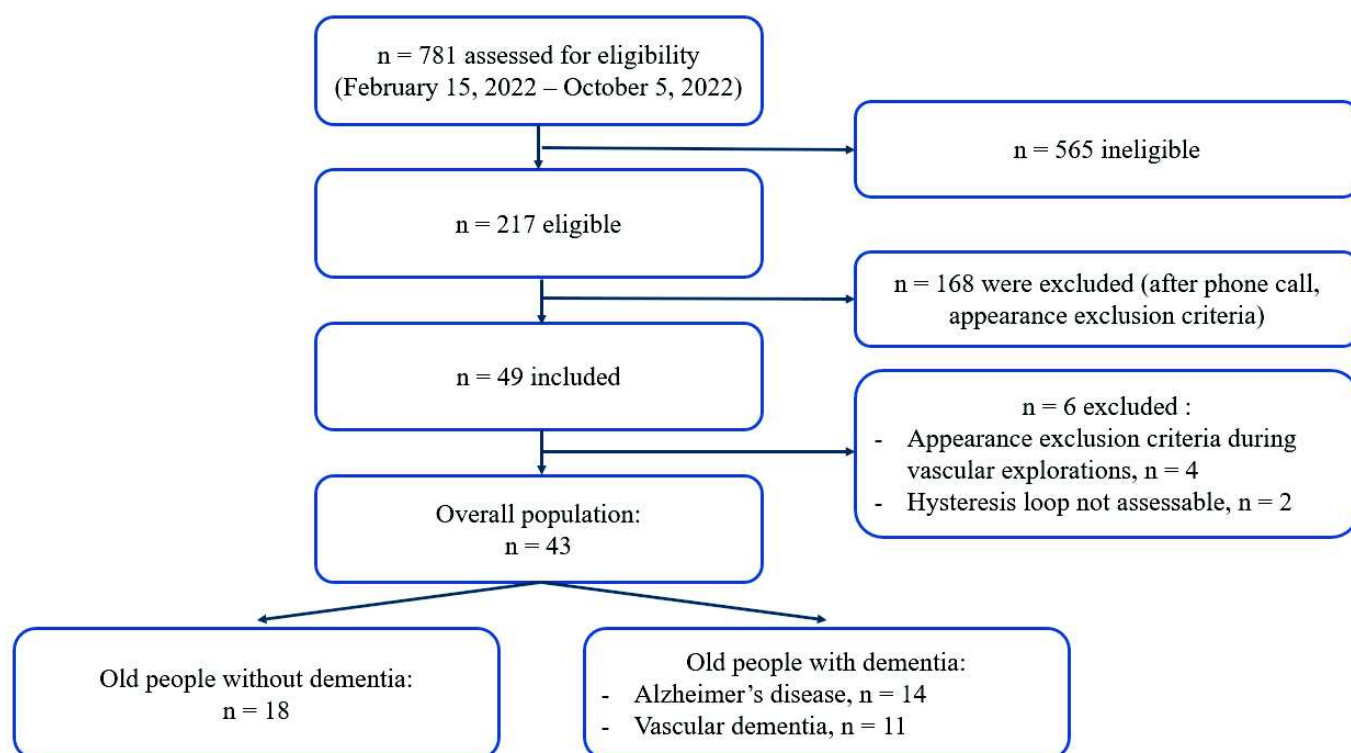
n = 781 assessed for eligibility
(February 15, 2022 – October 5, 2022)

n = 565 ineligible

n = 217 eligible

n = 168 were excluded (after phone call, appearance exclusion criteria)

n = 49 included

n = 6 excluded :
- Appearance exclusion criteria during vascular explorations, n = 4
- Hysteresis loop not assessable, n = 2

Overall population:
n = 43

Old people without dementia:
n = 18

Old people with dementia:
- Alzheimer's disease, n = 14
- Vascular dementia, n = 11